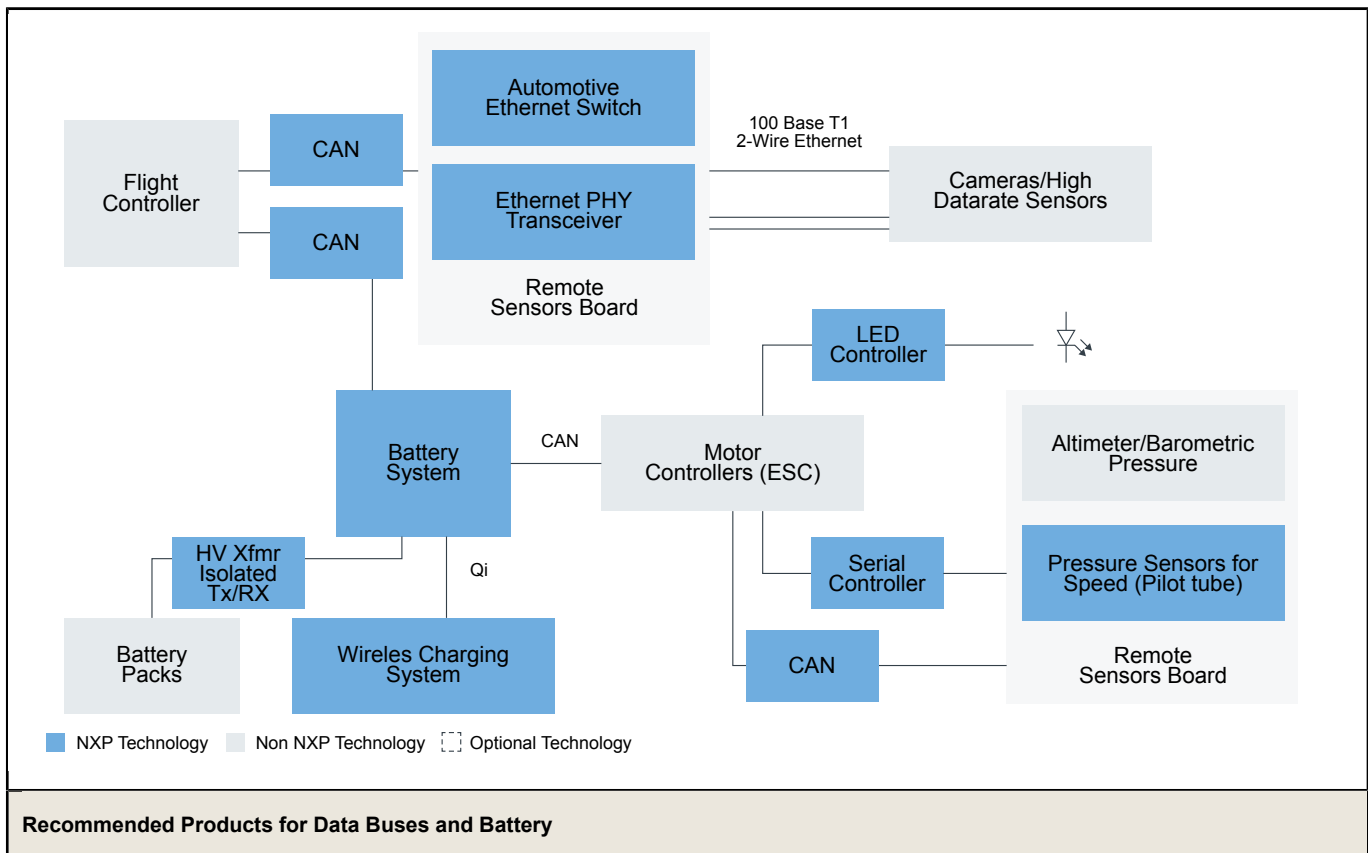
Automotive Ethernet Switch

100 Base T1
2-Wire Ethernet

Flight Controller

CAN

CAN

Ethernet PHY Transceiver

Cameras/High Datarate Sensors

Remote Sensors Board

LED Controller

Battery System

CAN

Motor Controllers (ESC)

Altimeter/Barometric Pressure

HV Xfmr Isolated Tx/RX

Qi

Serial Controller

Pressure Sensors for Speed (Pilot tube)

Battery Packs

Wireles Charging System

CAN

Remote Sensors Board

NXP Technology
Non NXP Technology
Optional Technology

Recommended Products for Data Buses and Battery